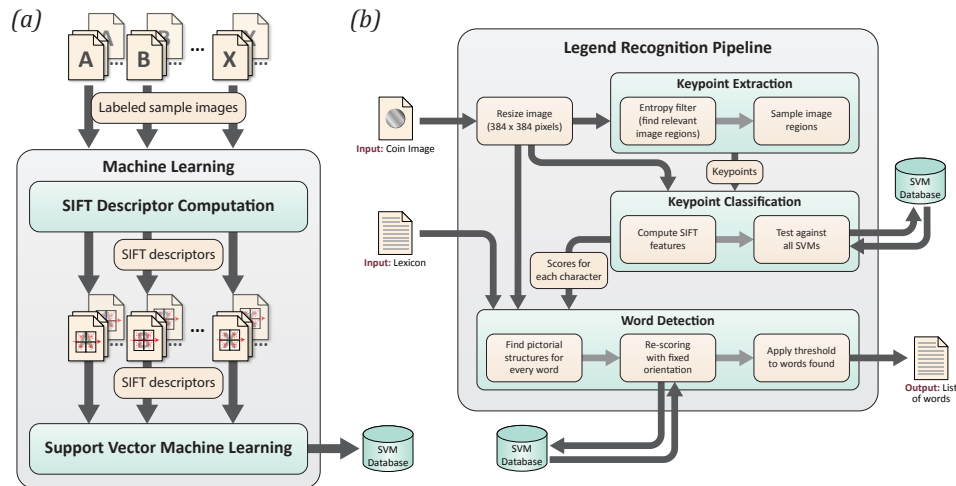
(a)

A B ... X

Labeled sample images

Machine Learning

SIFT Descriptor Computation

SIFT descriptors

...

SIFT descriptors

Support Vector Machine Learning

SVM Database

(b)

Legend Recognition Pipeline

Input: Coin Image

Resize image (384 x 384 pixels)

Keypoint Extraction

Entropy filter (find relevant image regions)

Sample image regions

Keypoints

SVM Database

Keypoint Classification

Input: Lexicon

Compute SIFT features

Test against all SVMs

Scores for each character

Word Detection

Find pictorial structures for every word

Re-scoring with fixed orientation

Apply threshold to words found

Output: List of words

SVM Database